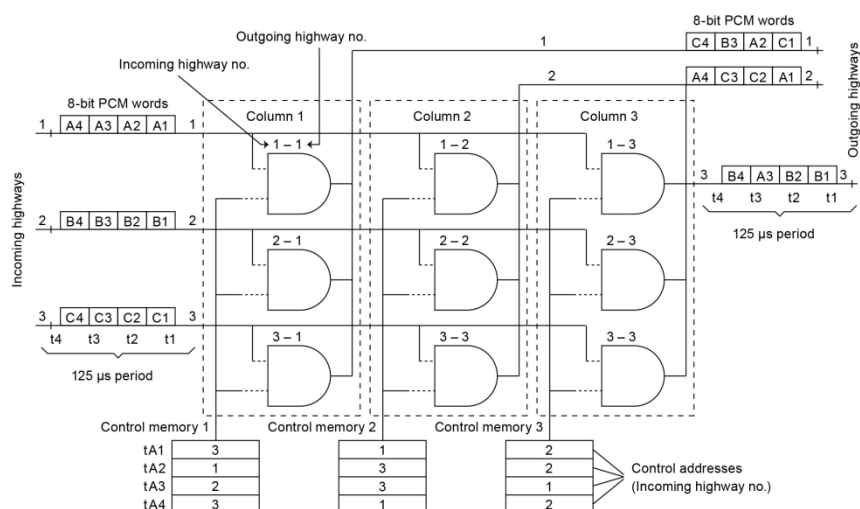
Outgoing highway no.

Incoming highway no.

8-bit PCM words

C4 B3 A2 C1 1

1

2

A4 C3 C2 A1 2

Outgoing highways

8-bit PCM words

1 A4 A3 A2 A1 1

Column 1

Column 2

Column 3

1 – 1

1 – 2

1 – 3

3 B4 A3 B2 B1 3

t4 t3 t2 t1

125 μs period

Incoming highways

2 B4 B3 B2 B1 2

2 – 1

2 – 2

2 – 3

3 C4 C3 C2 C1 3

t4 t3 t2 t1

125 μs period

3 – 1

3 – 3

3 – 3

Control memory 1

Control memory 2

Control memory 3

| | Control memory 1 | Control memory 2 | Control memory 3 |
|---|---|---|---|
| tA1 | 3 | 1 | 2 |
| tA2 | 1 | 3 | 2 |
| tA3 | 2 | 3 | 2 |
| tA4 | 3 | 1 | 2 |

Control addresses (Incoming highway no.)